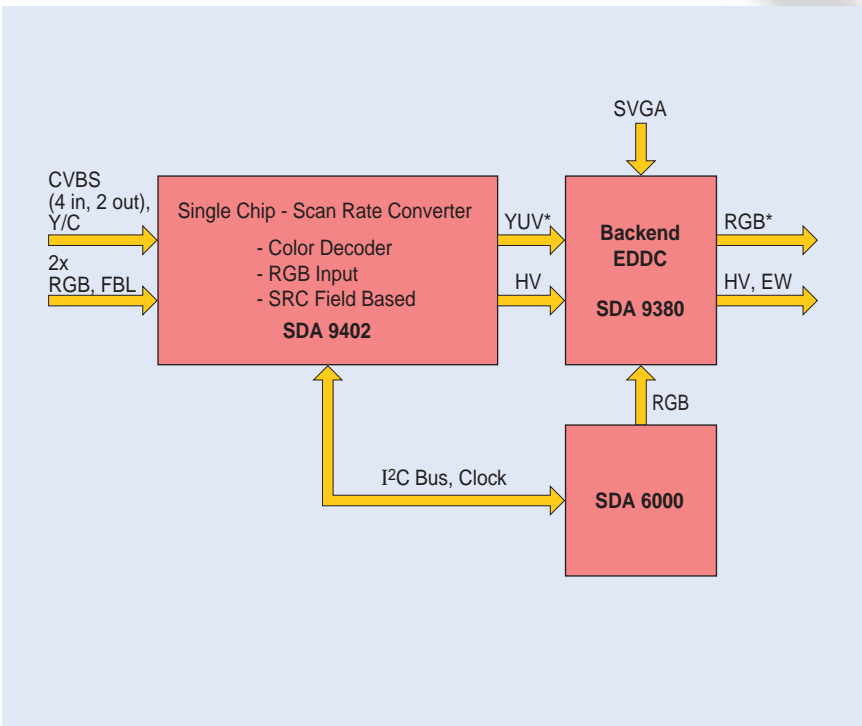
SVGA

CVBS
(4 in, 2 out),
Y/C

2x
RGB, FBL

Single Chip - Scan Rate Converter

- Color Decoder
- RGB Input
- SRC Field Based

SDA 9402

YUV*

HV

Backend
EDDC

SDA 9380

RGB*

HV, EW

RGB

I$^2$C Bus, Clock

SDA 6000